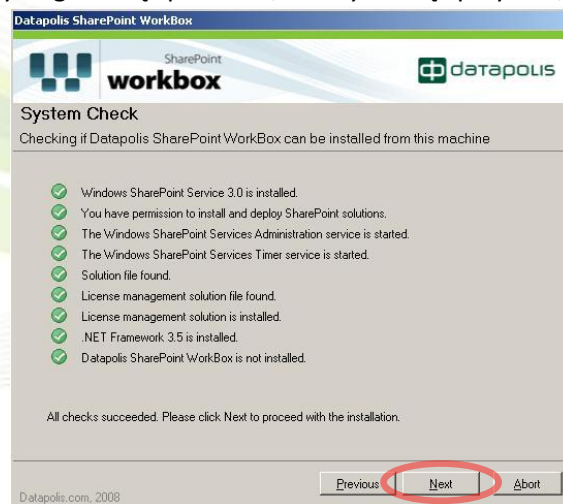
Datapolis SharePoint WorkBox

SharePoint
workbox

datapolis

System Check
Checking if Datapolis SharePoint WorkBox can be installed from this machine

Windows SharePoint Service 3.0 is installed.
You have permission to install and deploy SharePoint solutions.
The Windows SharePoint Services Administration service is started.
The Windows SharePoint Services Timer service is started.
Solution file found.
License management solution file found.
License management solution is installed.
.NET Framework 3.5 is installed.
Datapolis SharePoint WorkBox is not installed.

All checks succeeded. Please click Next to proceed with the installation.

Datapolis.com, 2008

Previous
Next
Abort